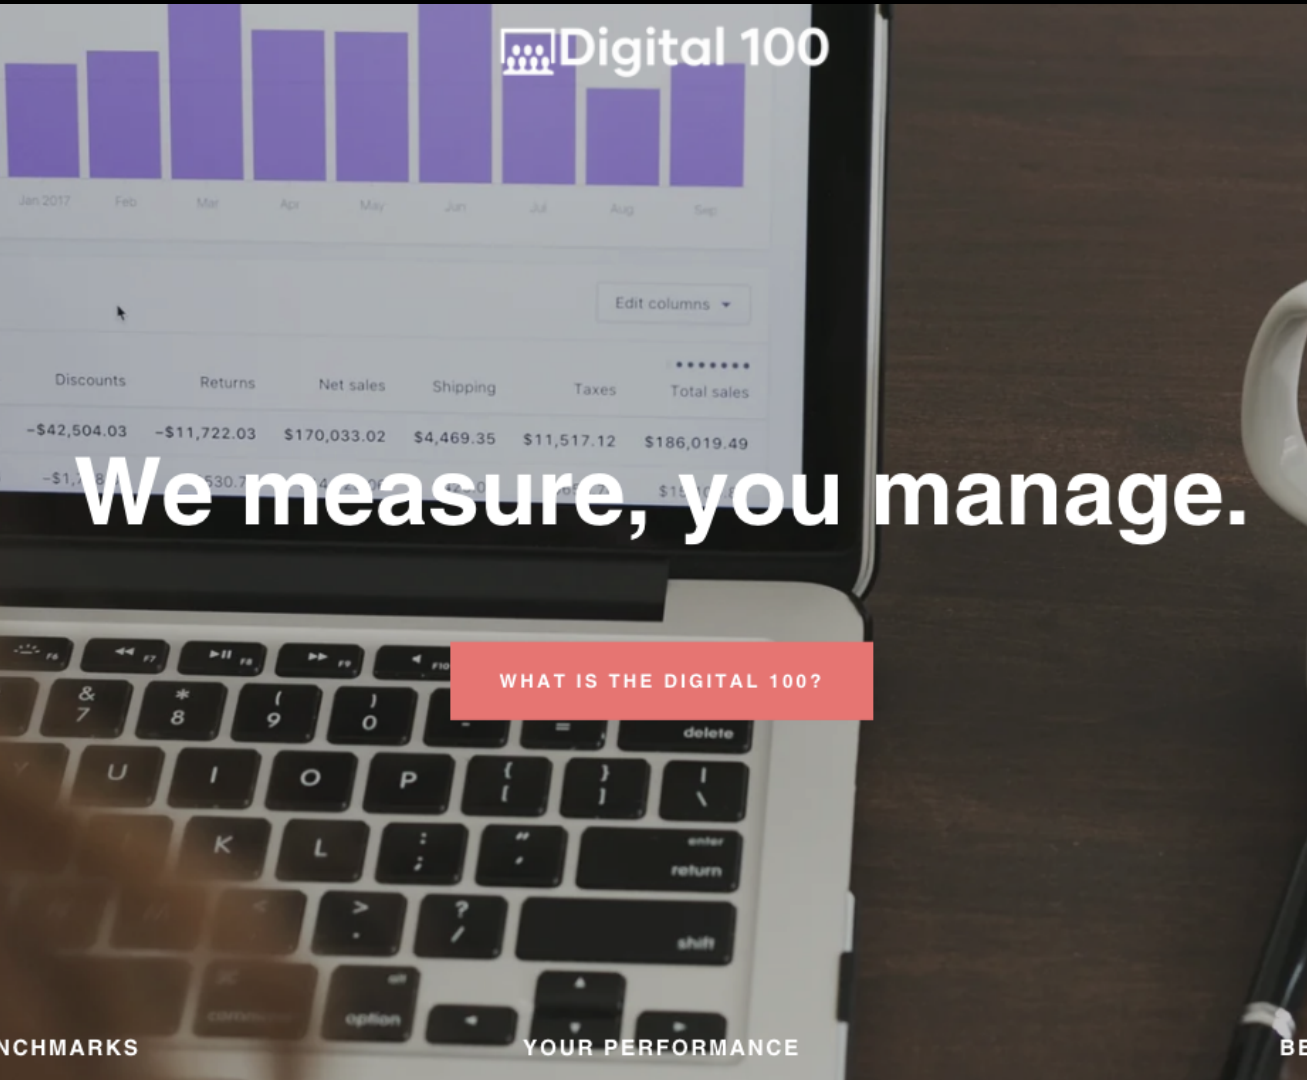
Digital 100

Jan 2017 Feb Mar Apr May Jun Jul Aug Sep

Edit columns

| Discounts | Returns | Net sales | Shipping | Taxes | Total sales |
|---|---|---|---|---|---|
| -$42,504.03 | -$11,722.03 | $170,033.02 | $4,469.35 | $11,517.12 | $186,019.49 |

We measure, you manage.

WHAT IS THE DIGITAL 100?

NCHMARKS

YOUR PERFORMANCE

BE